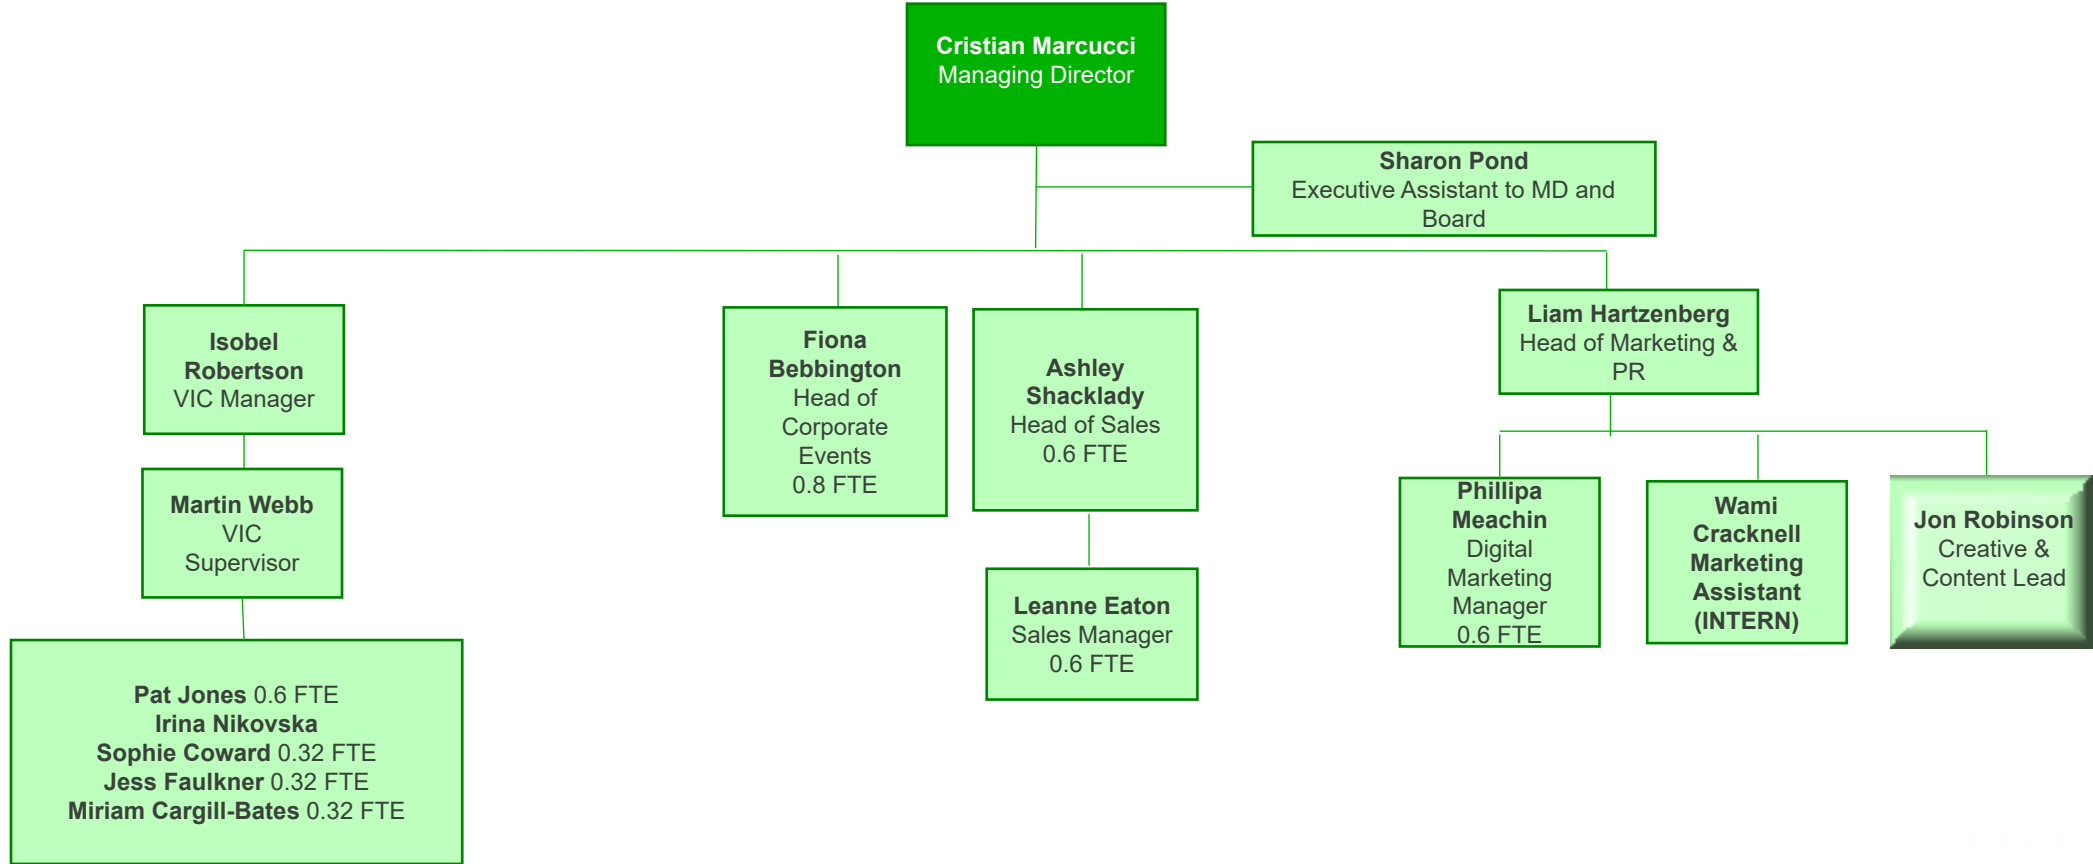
Cristian Marcucci
Managing Director

Sharon Pond
Executive Assistant to MD and Board

Isobel Robertson
VIC Manager

Martin Webb
VIC Supervisor

Pat Jones 0.6 FTE
Irina Nikovska
Sophie Coward 0.32 FTE
Jess Faulkner 0.32 FTE
Miriam Cargill-Bates 0.32 FTE

Fiona Bebbington
Head of Corporate Events
0.8 FTE

Ashley Shacklady
Head of Sales
0.6 FTE

Leanne Eaton
Sales Manager
0.6 FTE

Liam Hartzenberg
Head of Marketing & PR

Phillipa Meachin
Digital Marketing Manager
0.6 FTE

Wami Cracknell
Marketing Assistant
(INTERN)

Jon Robinson
Creative & Content Lead